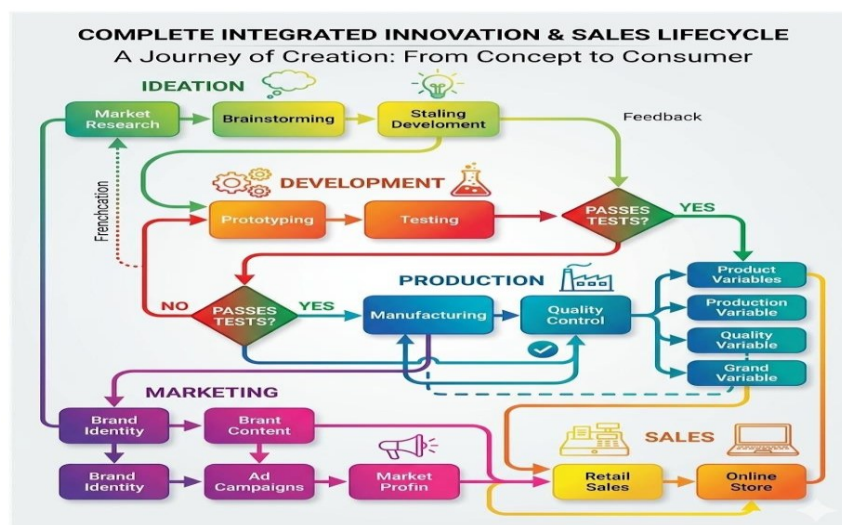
COMPLETE INTEGRATED INNOVATION & SALES LIFECYCLE
A Journey of Creation: From Concept to Consumer

IDEATION

Market Research

Brainstorming

Staling Develoment

Feedback

Frenchcation

DEVELOPMENT

Prototyping

Testing

PASSES TESTS?

YES

PRODUCTION

NO

PASSES TESTS?

YES

Manufacturing

Quality Control

Product Variables

Production Variable

Quality Variable

Grand Variable

MARKETING

Brand Identity

Brant Content

Brand Identity

Ad Campaigns

Market Profin

SALES

Retail Sales

Online Store